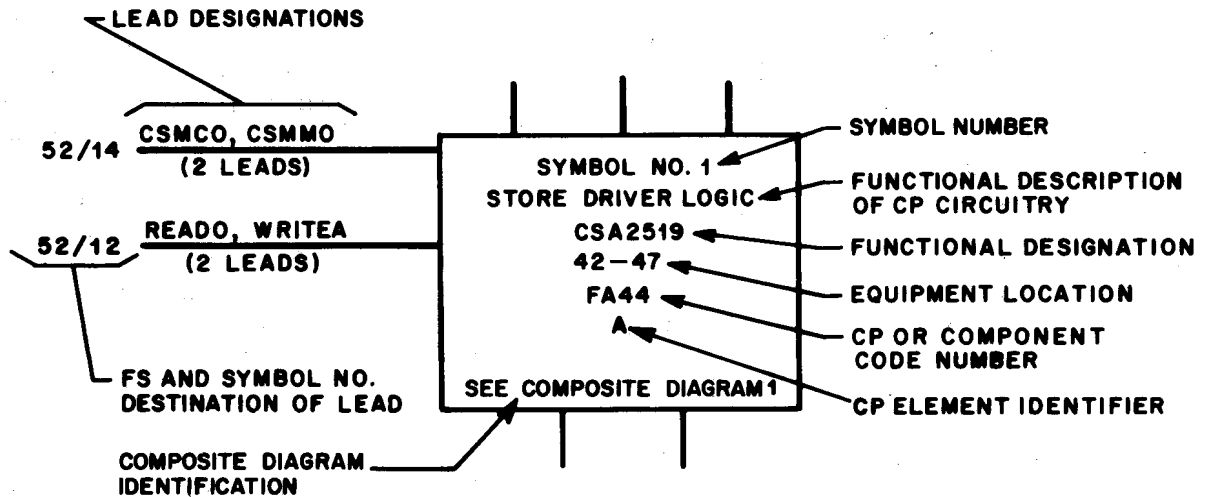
LEAD DESIGNATIONS

52/14 CSMCO, CSMMO (2 LEADS)

52/12 READO, WRITEA (2 LEADS)

FS AND SYMBOL NO. DESTINATION OF LEAD

SYMBOL NO. 1
STORE DRIVER LOGIC
CSA2519
42—47
FA44
A
SEE COMPOSITE DIAGRAM 1

SYMBOL NUMBER

FUNCTIONAL DESCRIPTION OF CP CIRCUITRY

FUNCTIONAL DESIGNATION

EQUIPMENT LOCATION

CP OR COMPONENT CODE NUMBER

CP ELEMENT IDENTIFIER

COMPOSITE DIAGRAM IDENTIFICATION